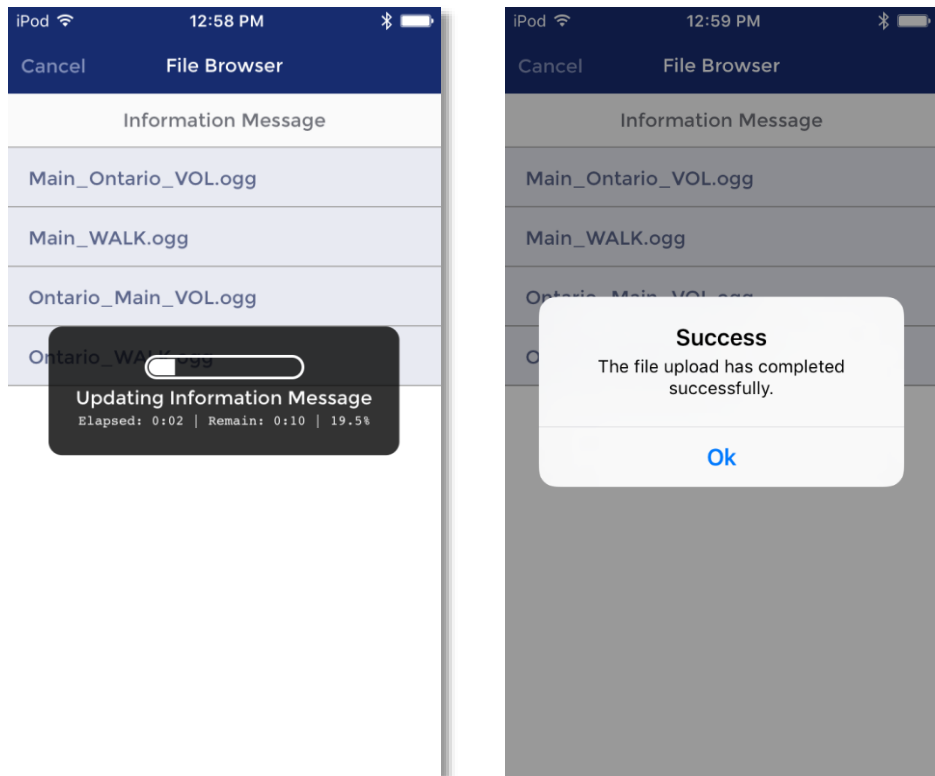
iPod
12:58 PM

Cancel
File Browser

Information Message

Main_Ontario_VOL.ogg

Main_WALK.ogg

Ontario_Main_VOL.ogg

Ontario_WA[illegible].ogg

Updating Information Message
Elapsed: 0:02 | Remain: 0:10 | 19.5%

iPod
12:59 PM

Cancel
File Browser

Information Message

Main_Ontario_VOL.ogg

Main_WALK.ogg

On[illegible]

O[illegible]

Success
The file upload has completed successfully.

Ok